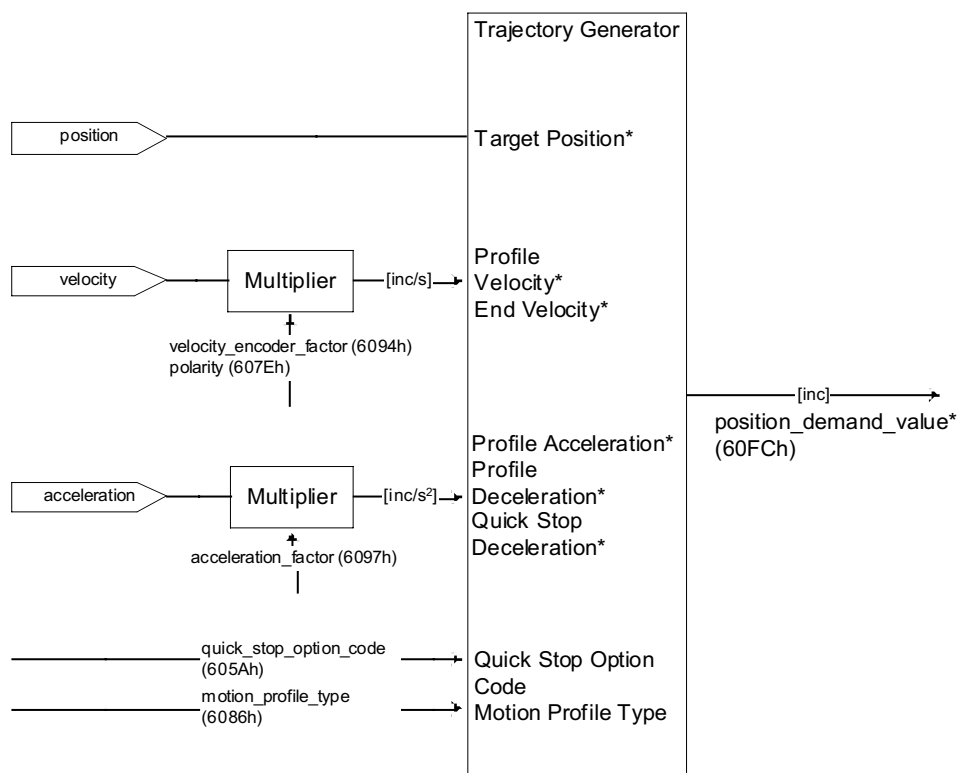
Trajectory Generator

position

Target Position*

velocity

Multiplier

[inc/s]

Profile Velocity* End Velocity*

velocity_encoder_factor (6094h) polarity (607Eh)

[inc]

position_demand_value* (60FCh)

acceleration

Multiplier

[inc/s$^2$]

Profile Acceleration* Profile Deceleration* Quick Stop Deceleration*

acceleration_factor (6097h)

quick_stop_option_code (605Ah)

Quick Stop Option Code

motion_profile_type (6086h)

Motion Profile Type